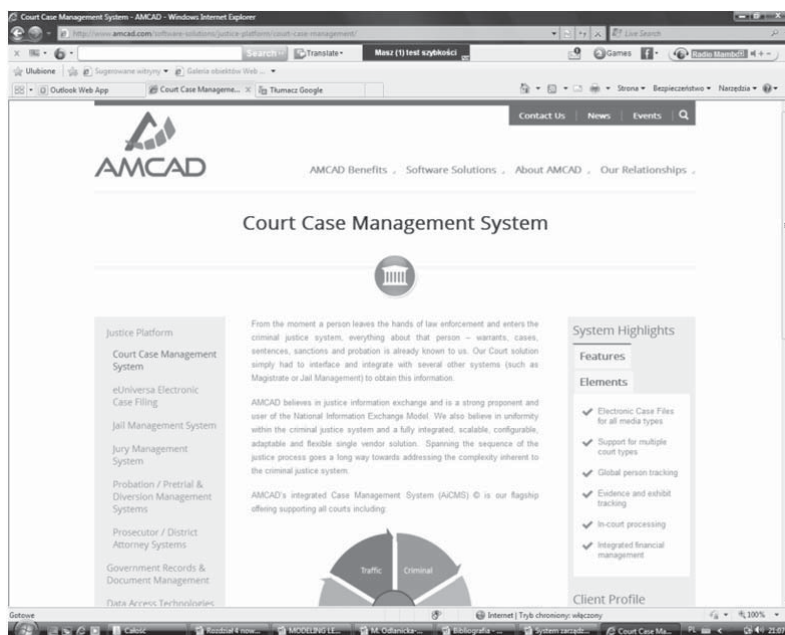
Court Case Management System - AMCAD - Windows Internet Explorer

http://www.amcad.com/software-solutions/justice-platform/court-case-management/

Live Search

Search · Translate · Masz (1) test szybkości

Games · Radio Mandarin

Ulubione · Sugerowane witryny · Galeria obiektów Web

Outlook Web App · Court Case Manageme... · Tłumacz Google

Strona · Bezpieczeństwo · Narzędzia

Contact Us | News | Events

AMCAD

AMCAD Benefits . Software Solutions . About AMCAD . Our Relationships .

Court Case Management System

Justice Platform

Court Case Management System

eUniversa Electronic Case Filing

Jail Management System

Jury Management System

Probation / Pretrial & Diversion Management Systems

Prosecutor / District Attorney Systems

Government Records & Document Management

Data Access Technologies

From the moment a person leaves the hands of law enforcement and enters the criminal justice system, everything about that person – warrants, cases, sentences, sanctions and probation is already known to us. Our Court solution simply had to interface and integrate with several other systems (such as Magistrate or Jail Management) to obtain this information.

AMCAD believes in justice information exchange and is a strong proponent and user of the National Information Exchange Model. We also believe in uniformity within the criminal justice system and a fully integrated, scalable, configurable, adaptable and flexible single vendor solution. Spanning the sequence of the justice process goes a long way towards addressing the complexity inherent to the criminal justice system.

AMCAD's integrated Case Management System (AiCMS) © is our flagship offering supporting all courts including:

Traffic · Criminal

System Highlights

Features

Elements

Electronic Case Files for all media types

Support for multiple court types

Global person tracking

Evidence and exhibit tracking

In-court processing

Integrated financial management

Client Profile

Gotowe

Internet | Tryb chroniony: włączony

100%

Calibri · Rozdział 4 now... · MODELING LE... · M. Odlanicka ... · Bibliografia ... · System zarządz... · Court Case Ma...

PL · 21:07